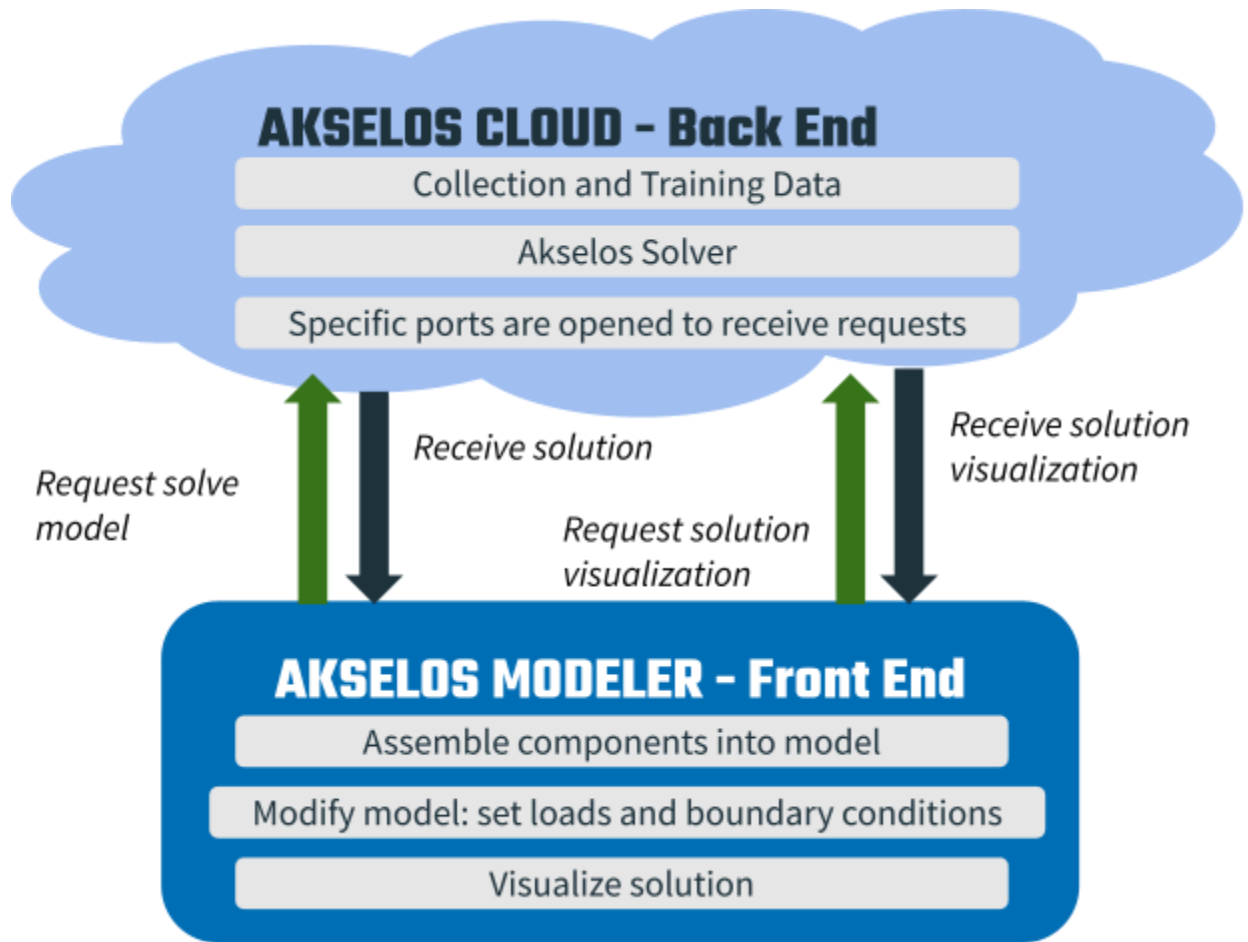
AKSELOS CLOUD - Back End

Collection and Training Data

Akselos Solver

Specific ports are opened to receive requests

Request solve model

Receive solution

Request solution visualization

Receive solution visualization

AKSELOS MODELER - Front End

Assemble components into model

Modify model: set loads and boundary conditions

Visualize solution